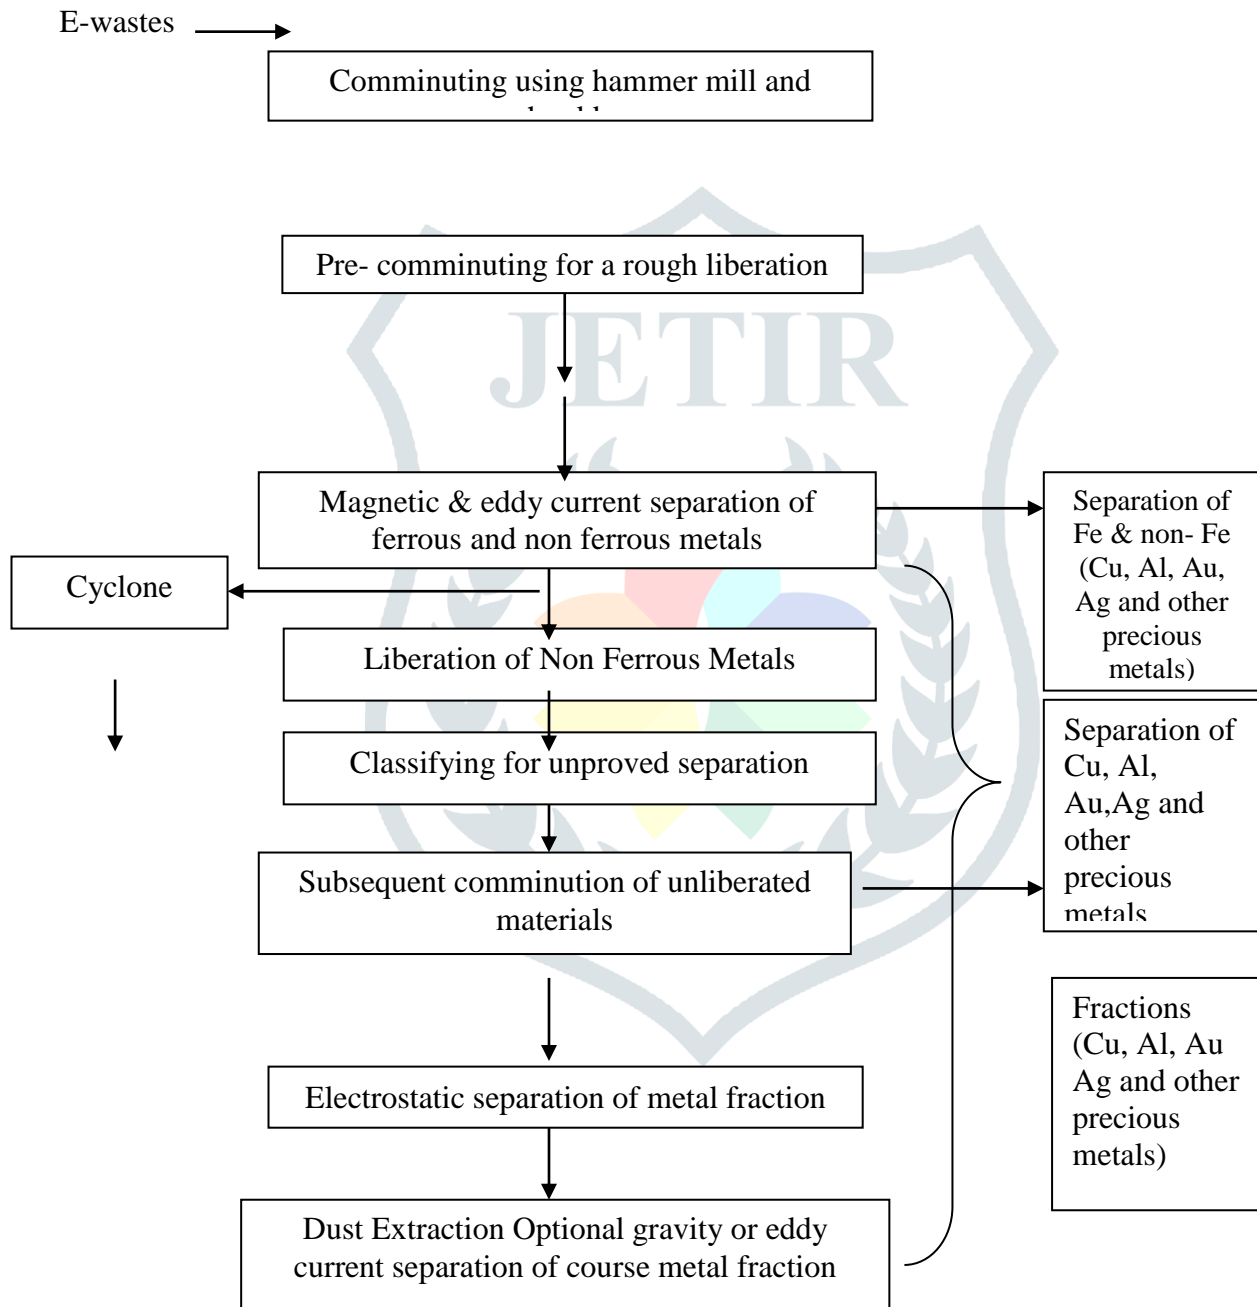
E-wastes

Comminuting using hammer mill and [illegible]

Pre- comminuting for a rough liberation

Magnetic & eddy current separation of ferrous and non ferrous metals

Separation of Fe & non- Fe (Cu, Al, Au, Ag and other precious metals)

Cyclone

Liberation of Non Ferrous Metals

Classifying for unproved separation

Separation of Cu, Al, Au,Ag and other precious metals

Subsequent comminution of unliberated materials

Fractions (Cu, Al, Au Ag and other precious metals)

Electrostatic separation of metal fraction

Dust Extraction Optional gravity or eddy current separation of course metal fraction

JETIR